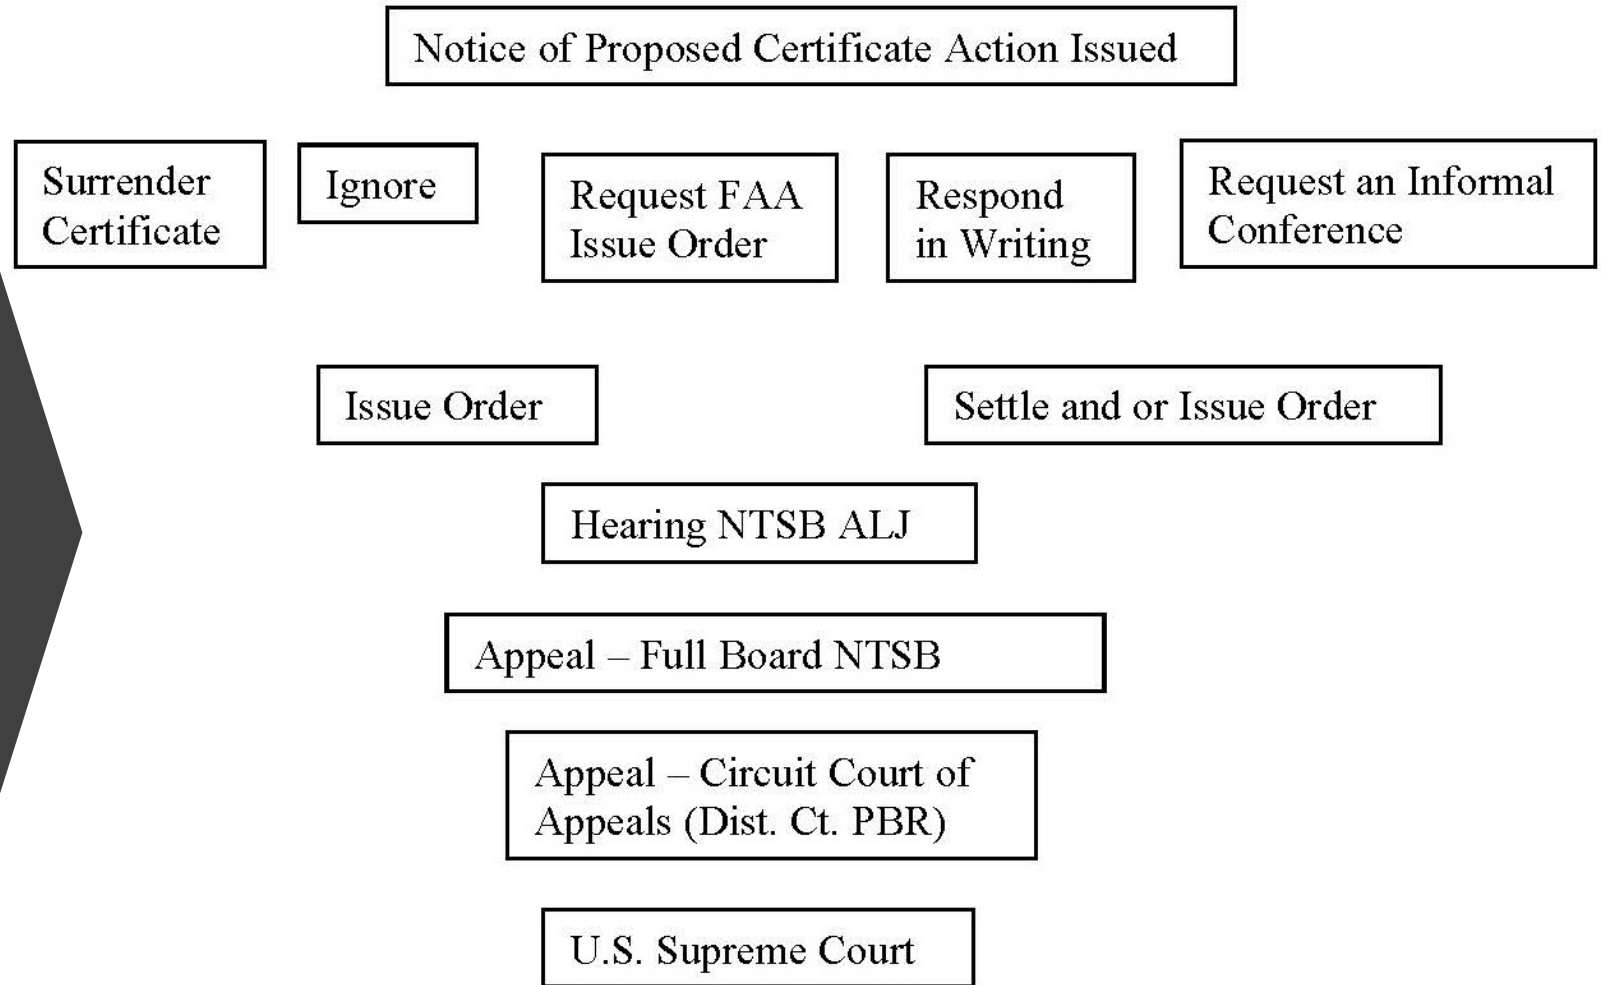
Notice of Proposed Certificate Action Issued

Surrender Certificate

Ignore

Request FAA Issue Order

Respond in Writing

Request an Informal Conference

Issue Order

Settle and or Issue Order

Hearing NTSB ALJ

Appeal – Full Board NTSB

Appeal – Circuit Court of Appeals (Dist. Ct. PBR)

U.S. Supreme Court